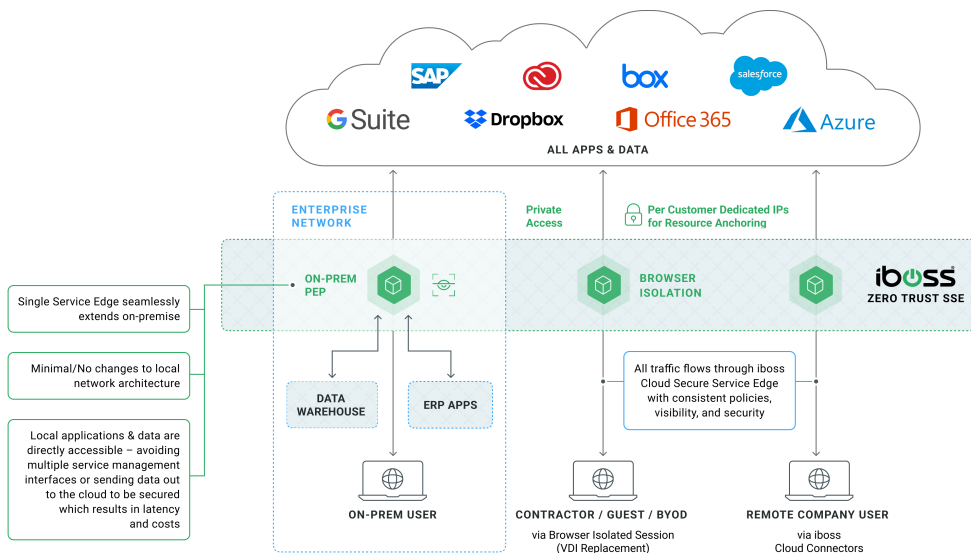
SAP
box
salesforce
G Suite
Dropbox
Office 365
Azure
ALL APPS & DATA

ENTERPRISE NETWORK

Private Access

Per Customer Dedicated IPs for Resource Anchoring

ON-PREM PEP

BROWSER ISOLATION

iboss
ZERO TRUST SSE

Single Service Edge seamlessly extends on-premise

Minimal/No changes to local network architecture

Local applications & data are directly accessible – avoiding multiple service management interfaces or sending data out to the cloud to be secured which results in latency and costs

DATA WAREHOUSE

ERP APPS

All traffic flows through iboss Cloud Secure Service Edge with consistent policies, visibility, and security

ON-PREM USER

CONTRACTOR / GUEST / BYOD
via Browser Isolated Session (VDI Replacement)

REMOTE COMPANY USER
via iboss Cloud Connectors